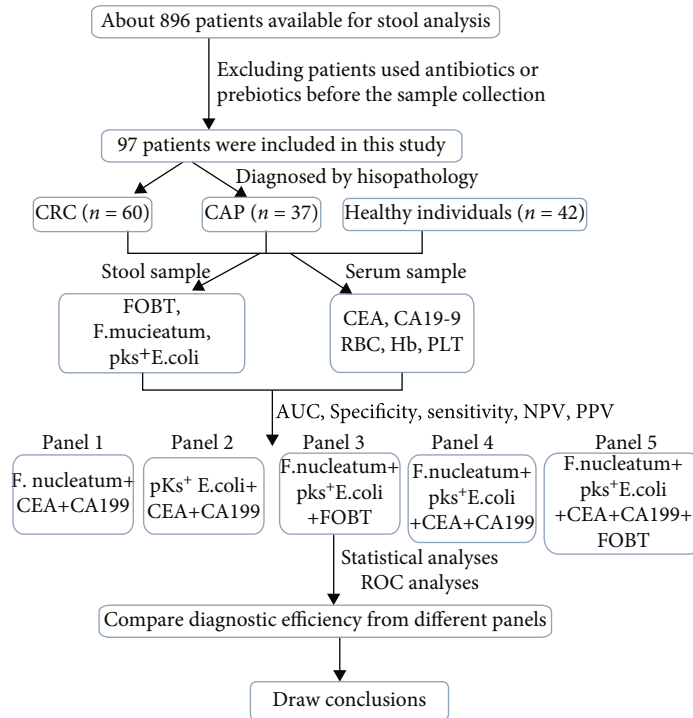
About 896 patients available for stool analysis

Excluding patients used antibiotics or prebiotics before the sample collection

97 patients were included in this study

Diagnosed by hisopathology

CRC ($n$ = 60)

CAP ($n$ = 37)

Healthy individuals ($n$ = 42)

Stool sample

Serum sample

FOBT, F.mucieatum, pks$^+$E.coli

CEA, CA19-9 RBC, Hb, PLT

AUC, Specificity, sensitivity, NPV, PPV

Panel 1

F. nucleatum+ CEA+CA199

Panel 2

pKs$^+$ E.coli+ CEA+CA199

Panel 3

F.nucleatum+ pks$^+$E.coli +FOBT

Panel 4

F.nucleatum+ pks$^+$E.coli +CEA+CA199

Panel 5

F.nucleatum+ pks$^+$E.coli +CEA+CA199+ FOBT

Statistical analyses
ROC analyses

Compare diagnostic efficiency from different panels

Draw conclusions